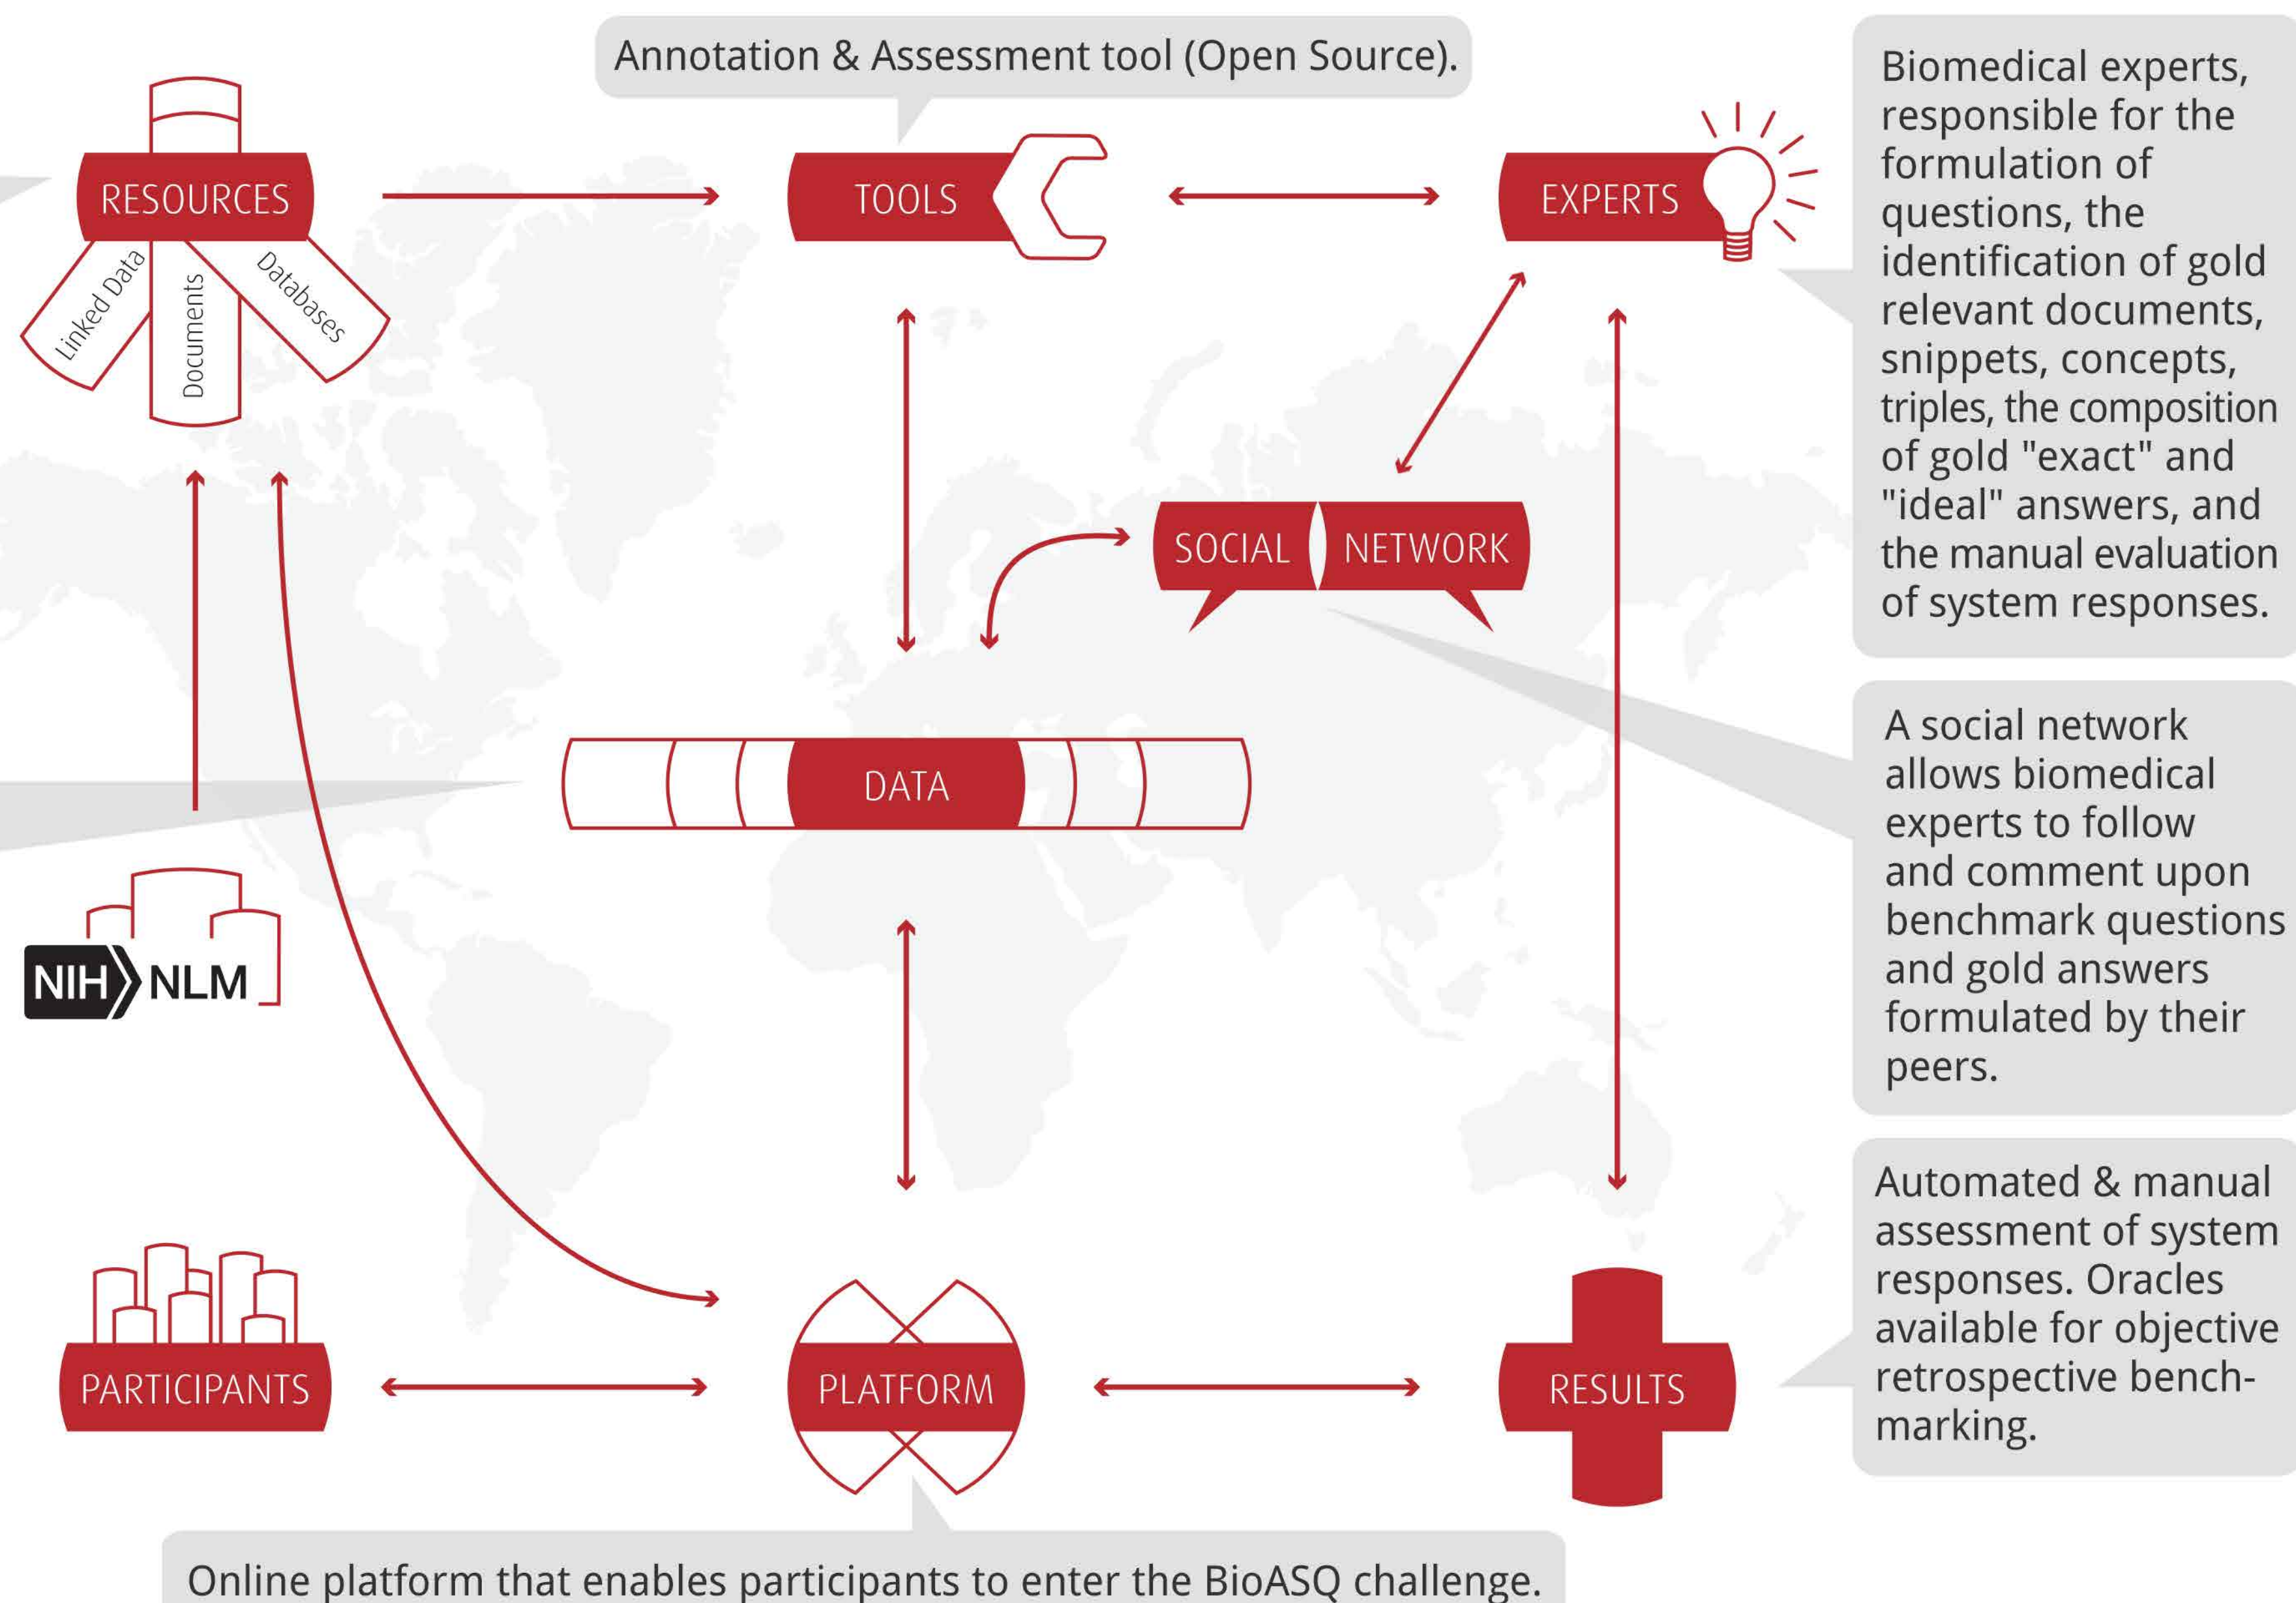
Annotation & Assessment tool (Open Source).

RESOURCES

Linked Data

Documents

Databases

TOOLS

EXPERTS

Biomedical experts, responsible for the formulation of questions, the identification of gold relevant documents, snippets, concepts, triples, the composition of gold "exact" and "ideal" answers, and the manual evaluation of system responses.

SOCIAL NETWORK

A social network allows biomedical experts to follow and comment upon benchmark questions and gold answers formulated by their peers.

DATA

NIH NLM

PARTICIPANTS

PLATFORM

RESULTS

Automated & manual assessment of system responses. Oracles available for objective retrospective benchmarking.

Online platform that enables participants to enter the BioASQ challenge.